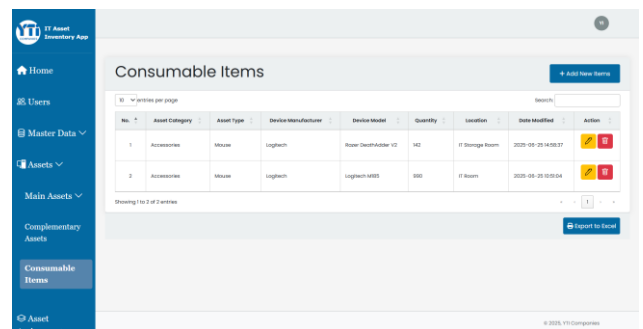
YTI IT Asset Inventory App

Home

Users

Master Data

Assets

Main Assets

Complementary Assets

Consumable Items

Asset

YI

Consumable Items

+ Add New Items

10 entries per page

Search:

| No. | Asset Category | Asset Type | Device Manufacturer | Device Model | Quantity | Location | Date Modified | Action |
|---|---|---|---|---|---|---|---|---|
| 1 | Accessories | Mouse | Logitech | Razer DeathAdder V2 | 142 | IT Storage Room | 2025-06-25 14:58:37 | |
| 2 | Accessories | Mouse | Logitech | Logitech M185 | 590 | IT Room | 2025-06-25 13:51:04 | |

Showing 1 to 2 of 2 entries

1

Export to Excel

© 2025, YTI Companies